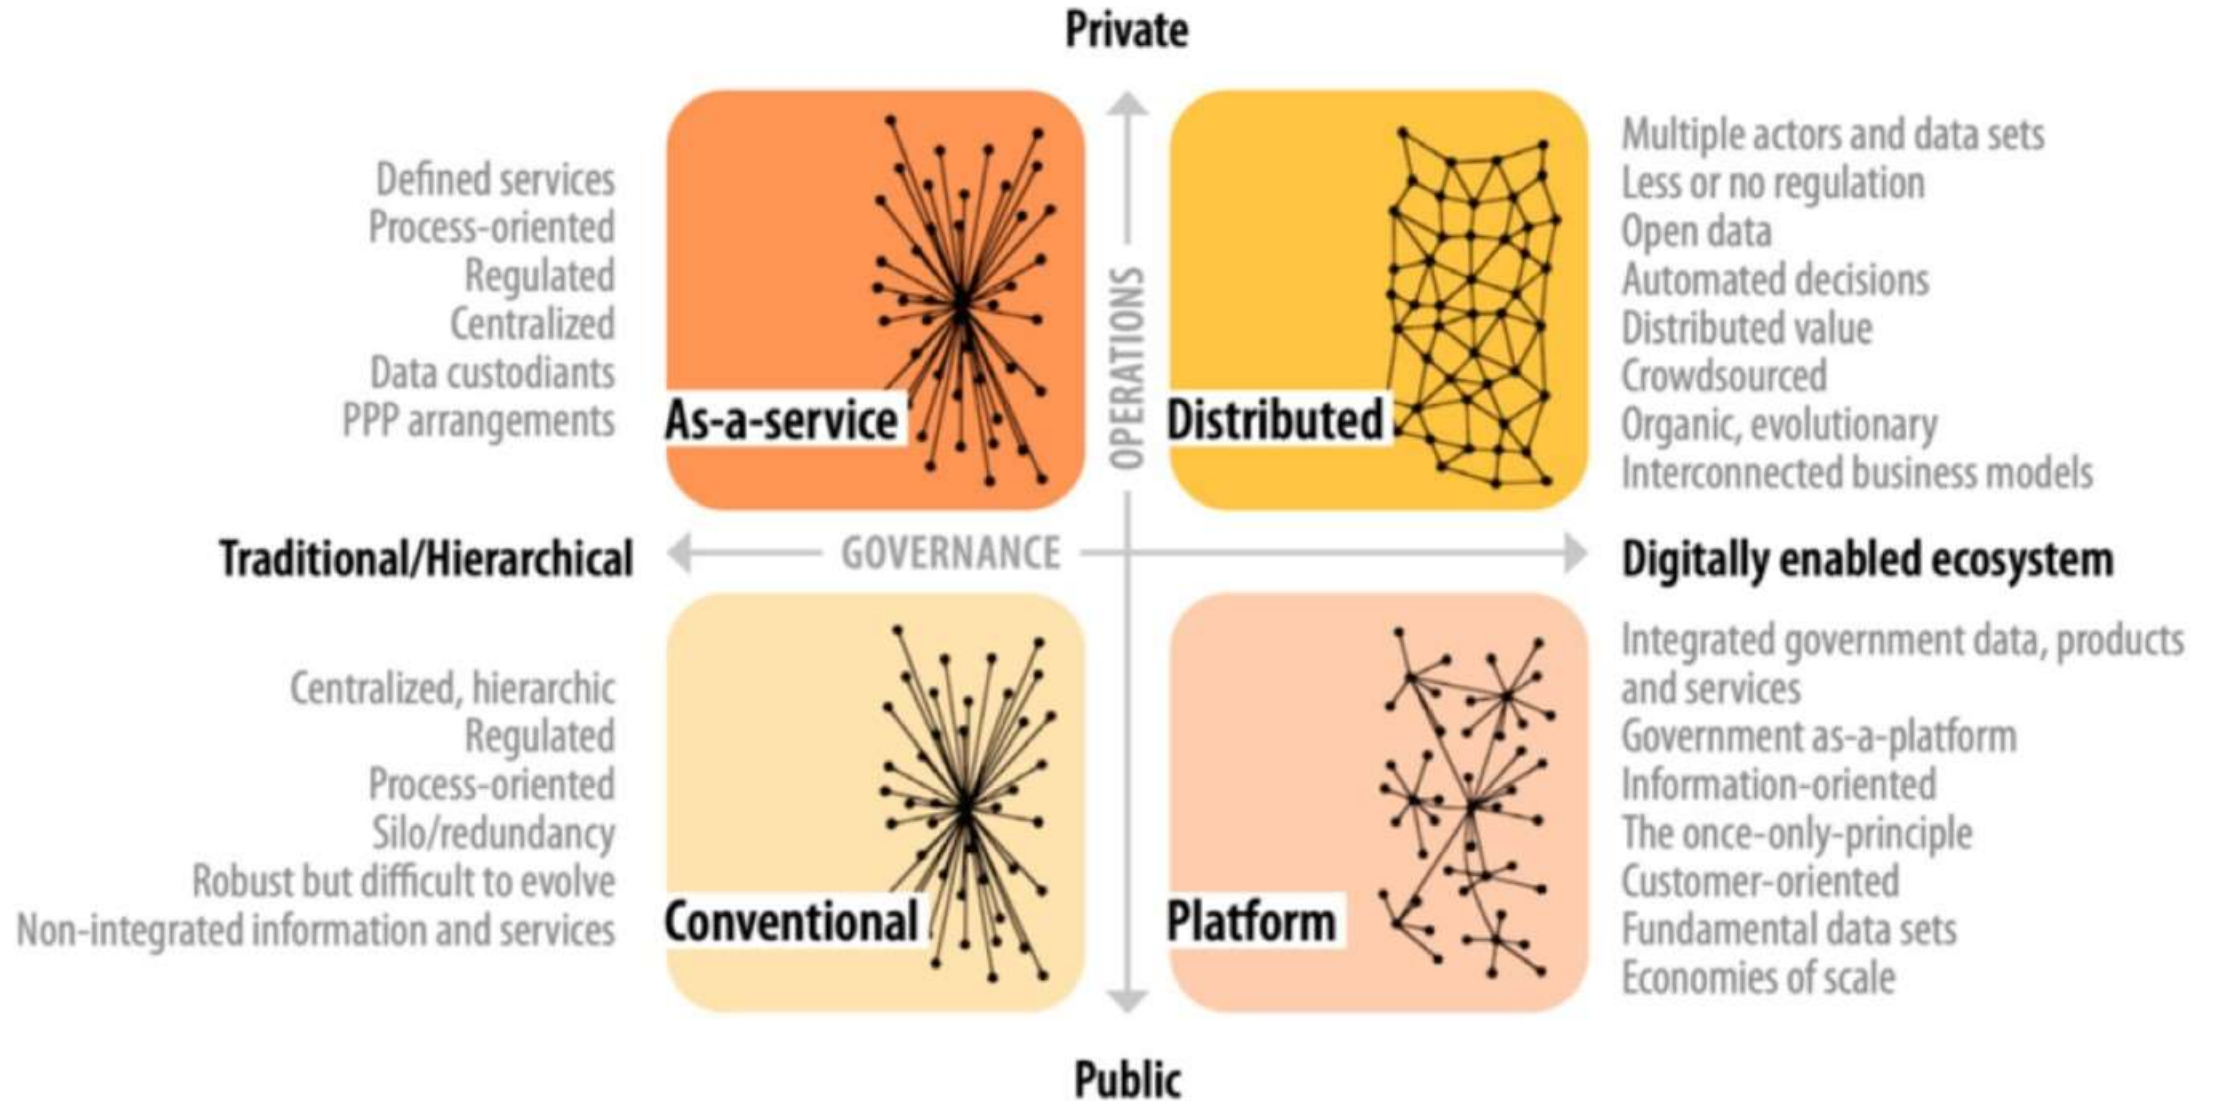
Private

Defined services
Process-oriented
Regulated
Centralized
Data custodiants
PPP arrangements

As-a-service

OPERATIONS

Distributed

Multiple actors and data sets
Less or no regulation
Open data
Automated decisions
Distributed value
Crowdsourced
Organic, evolutionary
Interconnected business models

Traditional/Hierarchical

GOVERNANCE

Digitally enabled ecosystem

Centralized, hierarchic
Regulated
Process-oriented
Silo/redundancy
Robust but difficult to evolve
Non-integrated information and services

Conventional

Platform

Integrated government data, products and services
Government as-a-platform
Information-oriented
The once-only-principle
Customer-oriented
Fundamental data sets
Economies of scale

Public